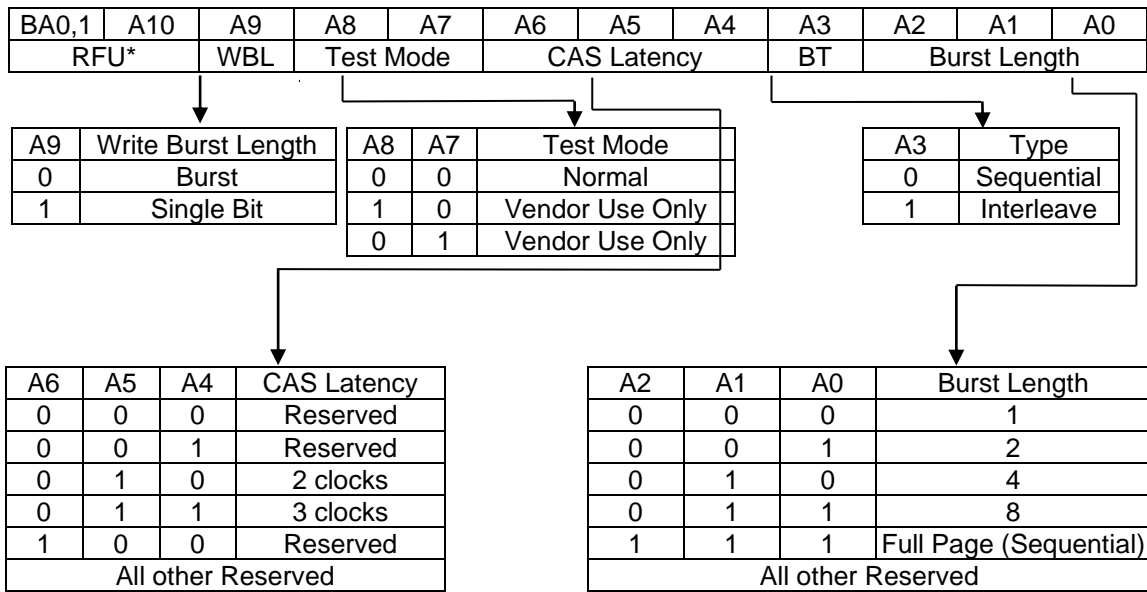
| BA0,1 | A10 | A9 | A8 | A7 | A6 | A5 | A4 | A3 | A2 | A1 | A0 |
|---|---|---|---|---|---|---|---|---|---|---|---|
| RFU* | | WBL | Test Mode | | CAS Latency | | | BT | Burst Length | | |

| A9 | Write Burst Length |
|---|---|
| 0 | Burst |
| 1 | Single Bit |

| A8 | A7 | Test Mode |
|---|---|---|
| 0 | 0 | Normal |
| 1 | 0 | Vendor Use Only |
| 0 | 1 | Vendor Use Only |

| A3 | Type |
|---|---|
| 0 | Sequential |
| 1 | Interleave |

| A6 | A5 | A4 | CAS Latency |
|---|---|---|---|
| 0 | 0 | 0 | Reserved |
| 0 | 0 | 1 | Reserved |
| 0 | 1 | 0 | 2 clocks |
| 0 | 1 | 1 | 3 clocks |
| 1 | 0 | 0 | Reserved |
| All other Reserved | | | |

| A2 | A1 | A0 | Burst Length |
|---|---|---|---|
| 0 | 0 | 0 | 1 |
| 0 | 0 | 1 | 2 |
| 0 | 1 | 0 | 4 |
| 0 | 1 | 1 | 8 |
| 1 | 1 | 1 | Full Page (Sequential) |
| All other Reserved | | | |